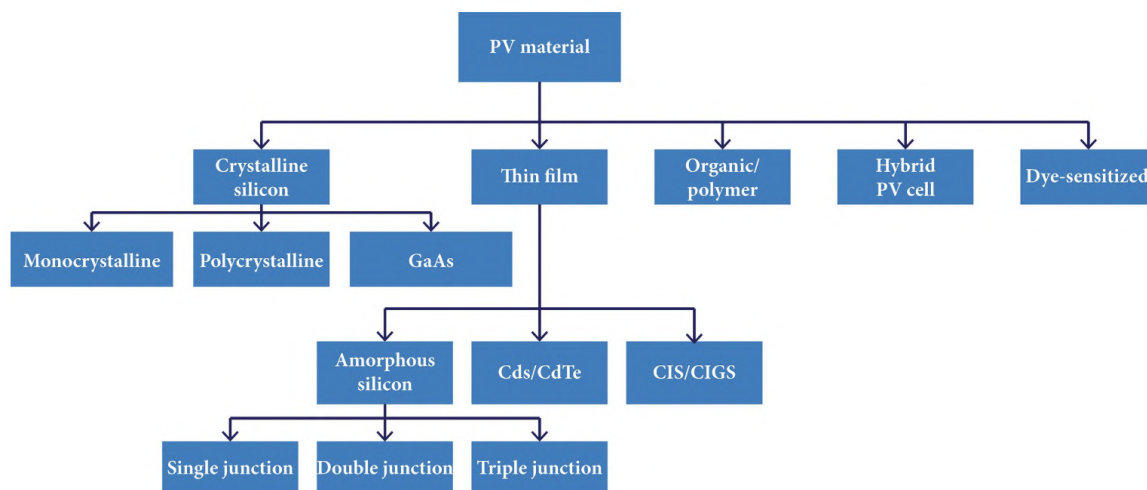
PV material

Crystalline silicon

Thin film

Organic/ polymer

Hybrid PV cell

Dye-sensitized

Monocrystalline

Polycrystalline

GaAs

Amorphous silicon

Cds/CdTe

CIS/CIGS

Single junction

Double junction

Triple junction